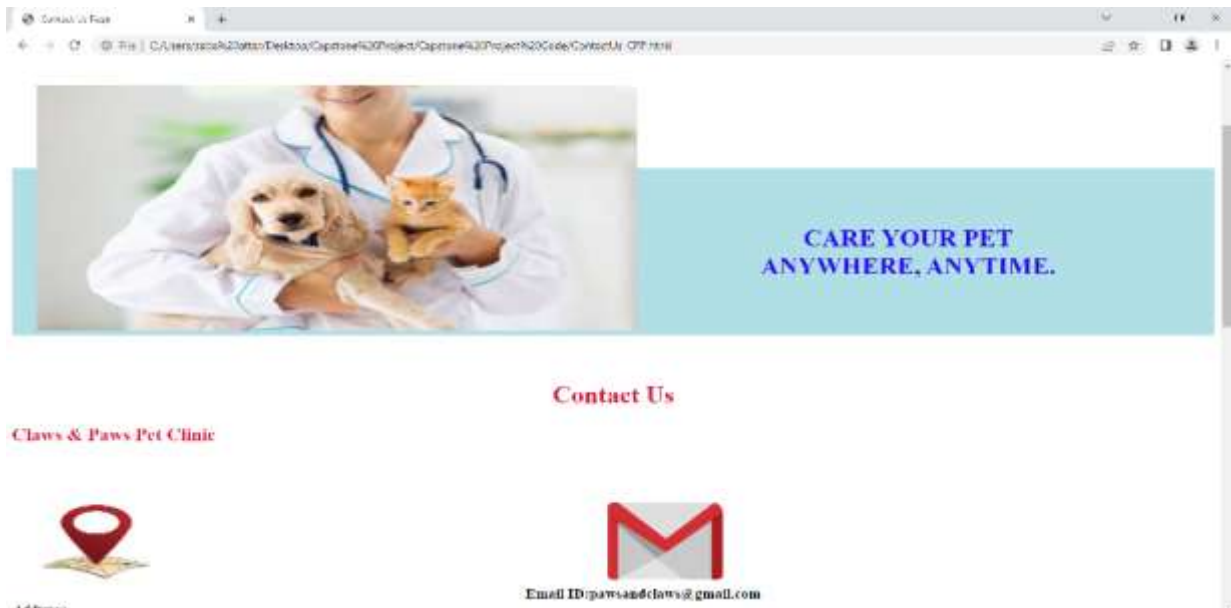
Contact Us Page
File | C:/Users/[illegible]/Desktop/Capstone%20Project/Capstone%20Project%20Code/ContactUs_CPP.html

CARE YOUR PET
ANYWHERE, ANYTIME.

Contact Us

Claws & Paws Pet Clinic

Address

Email ID:pawsandclaws@gmail.com